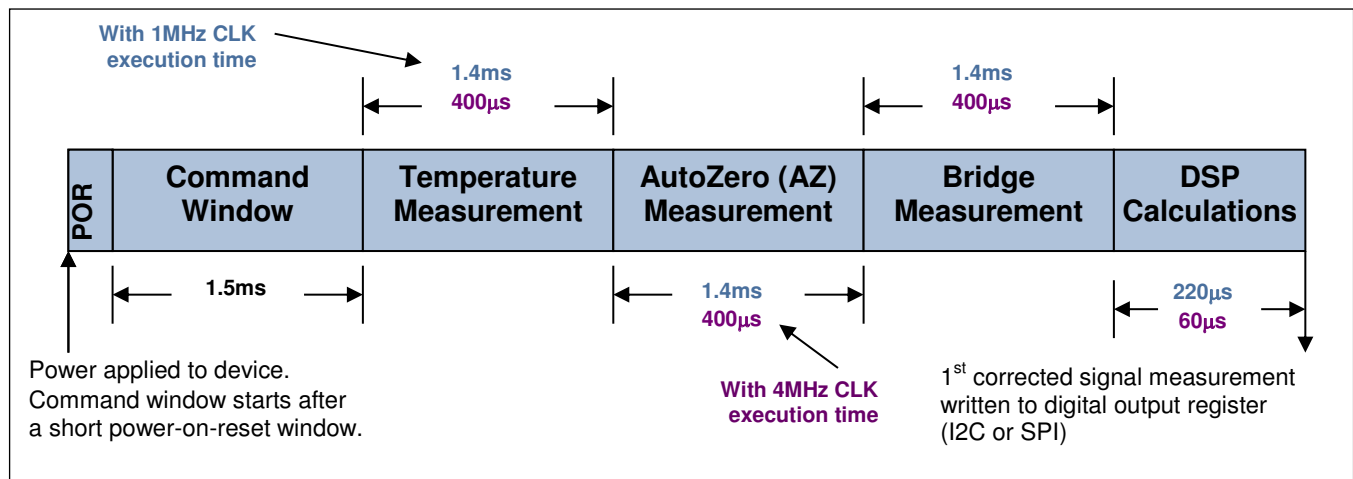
With 1MHz CLK execution time

1.4ms
400µs

1.4ms
400µs

POR

Command Window

Temperature Measurement

AutoZero (AZ) Measurement

Bridge Measurement

DSP Calculations

1.5ms

1.4ms
400µs

220µs
60µs

Power applied to device. Command window starts after a short power-on-reset window.

With 4MHz CLK execution time

1$^{st}$ corrected signal measurement written to digital output register (I2C or SPI)